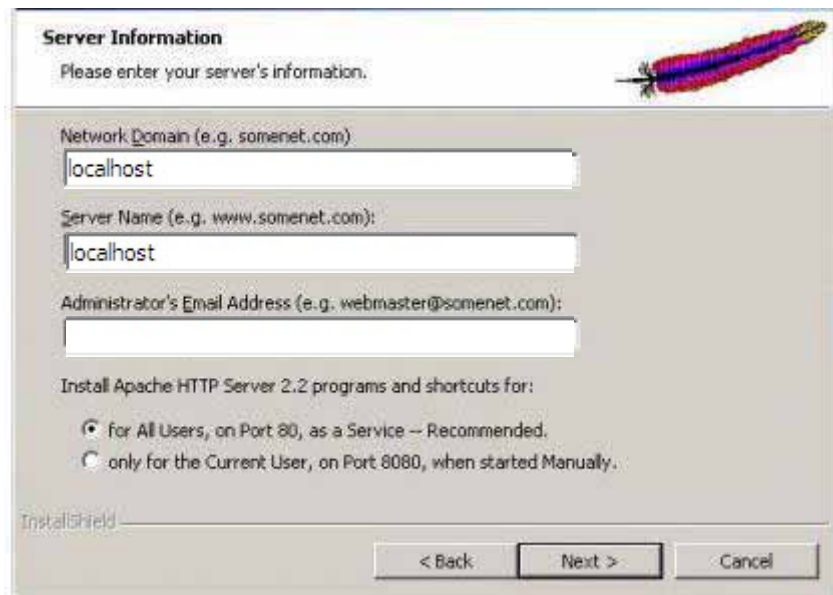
Server Information
Please enter your server's information.

Network Domain (e.g. somenet.com)
localhost

Server Name (e.g. www.somenet.com):
localhost

Administrator's Email Address (e.g. webmaster@somenet.com):

Install Apache HTTP Server 2.2 programs and shortcuts for:

for All Users, on Port 80, as a Service -- Recommended.
only for the Current User, on Port 8080, when started Manually.

InstallShield

< Back
Next >
Cancel